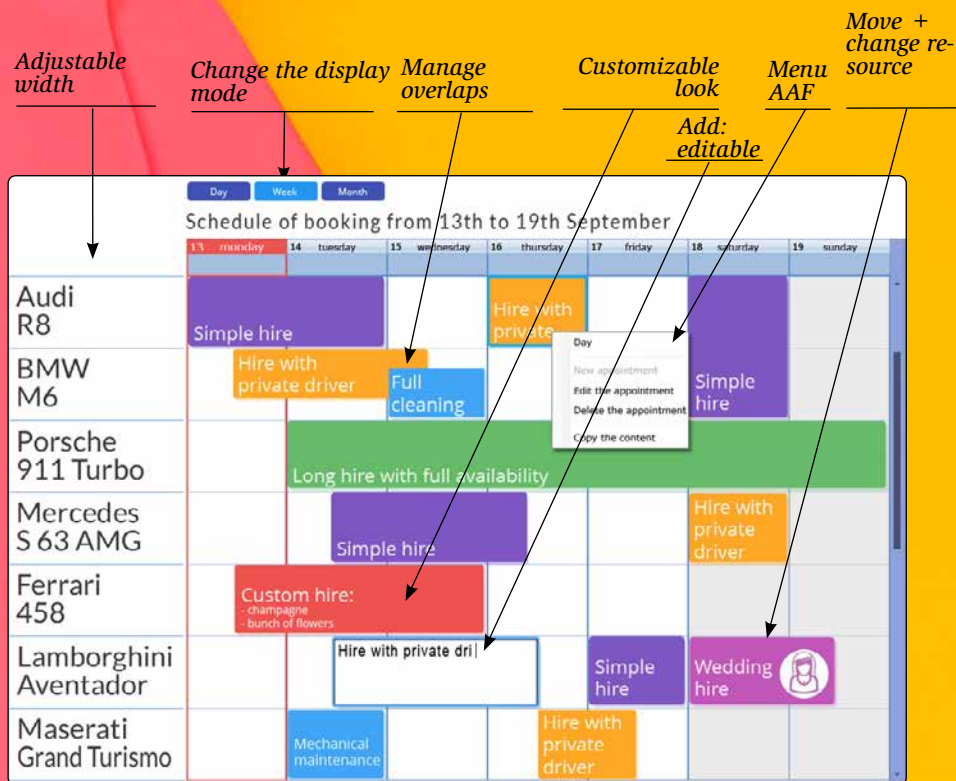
Adjustable width

Change the display mode

Manage overlaps

Customizable look

Menu AAF

Move + change resource

Add: editable

Day Week Month

Schedule of booking from 13th to 19th September

| | 13 monday | 14 tuesday | 15 wednesday | 16 thursday | 17 friday | 18 saturday | 19 sunday |
|---|---|---|---|---|---|---|---|
| Audi R8 | Simple hire | | | Hire with private | | Simple hire | |
| BMW M6 | Hire with private driver | | Full cleaning | | | | |
| Porsche 911 Turbo | | Long hire with full availability | | | | | |
| Mercedes S 63 AMG | | Simple hire | | | | Hire with private driver | |
| Ferrari 458 | Custom hire: - champagne - bunch of flowers | | | | | | |
| Lamborghini Aventador | | Hire with private dri | | | Simple hire | Wedding hire | |
| Maserati Grand Turismo | | Mechanical maintenance | | Hire with private driver | | | |

Day
New appointment
Edit the appointment
Delete the appointment
Copy the content